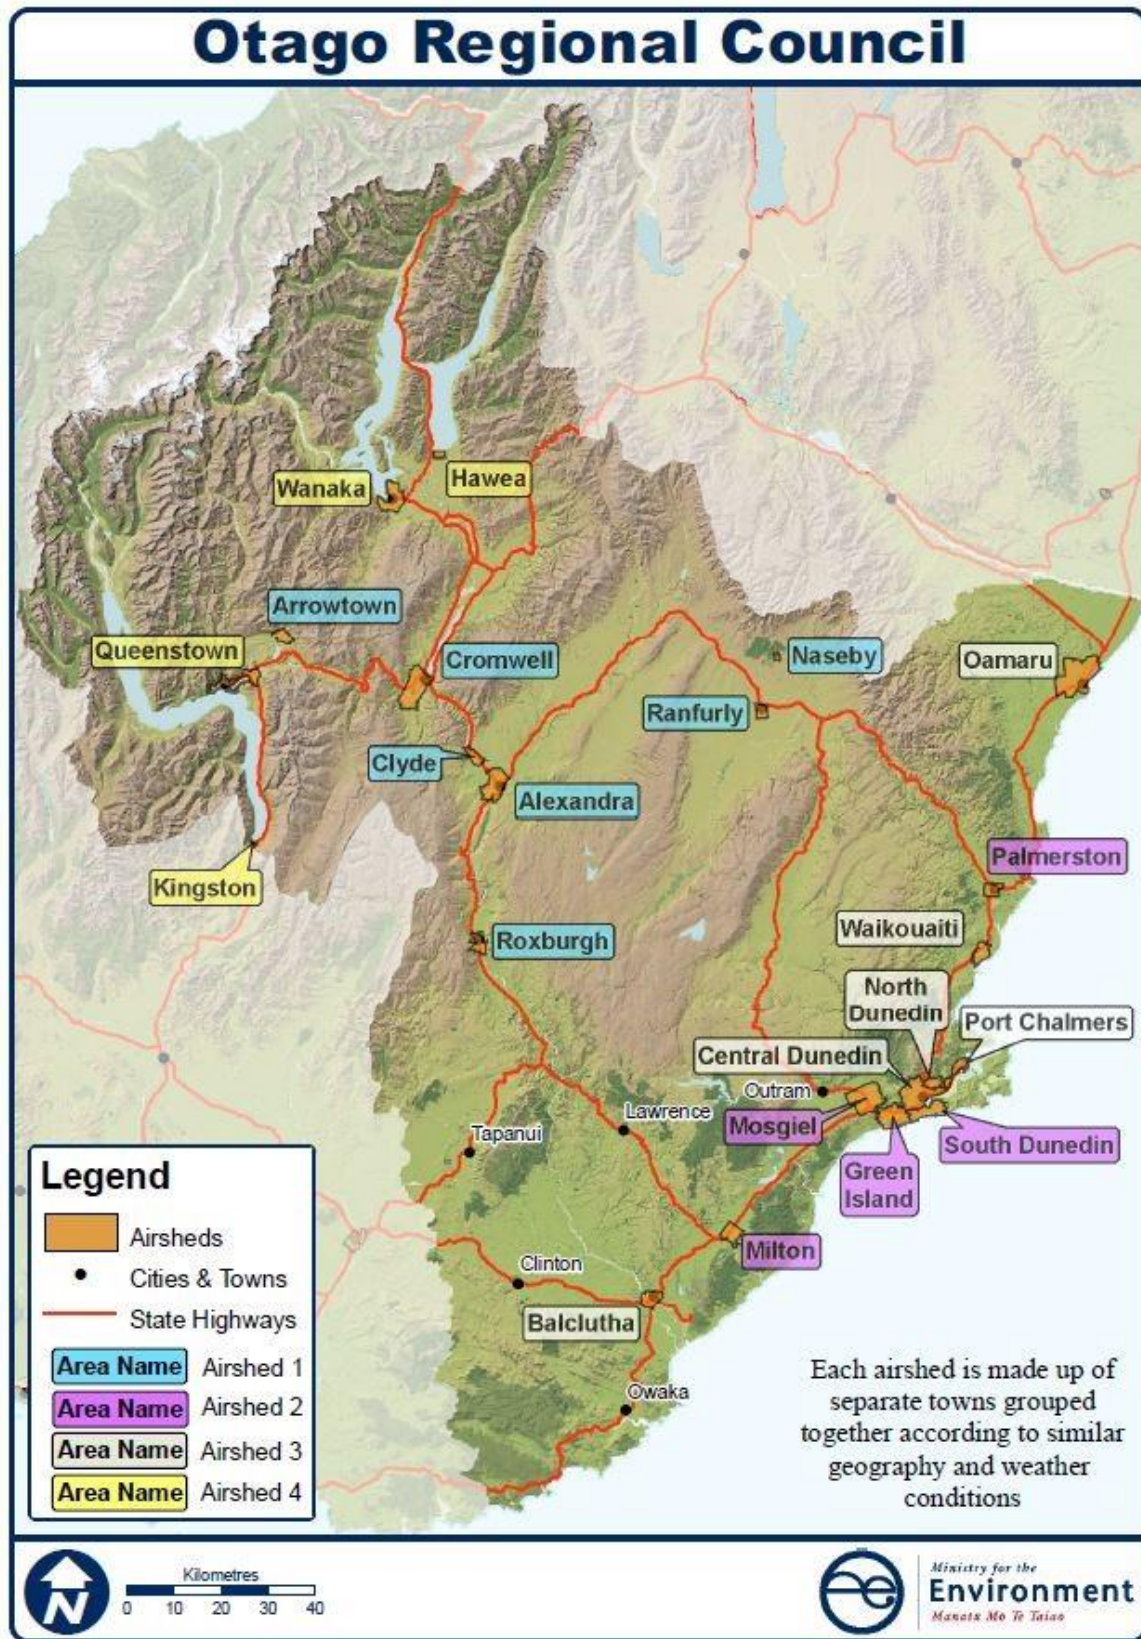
Otago Regional Council

Wanaka
Hawea
Arrowtown
Queenstown
Cromwell
Naseby
Oamaru
Ranfurly
Clyde
Alexandra
Kingston
Palmerston
Waikouaiti
Roxburgh
North Dunedin
Port Chalmers
Central Dunedin
Outram
Lawrence
Mosgiel
South Dunedin
Tapanui
Green Island
Milton
Clinton
Balclutha
Owaka

Legend
Airsheds
Cities & Towns
State Highways
Area Name Airshed 1
Area Name Airshed 2
Area Name Airshed 3
Area Name Airshed 4

Each airshed is made up of separate towns grouped together according to similar geography and weather conditions

N
Kilometres
0 10 20 30 40

Ministry for the Environment
Manatū Mō Te Taiao